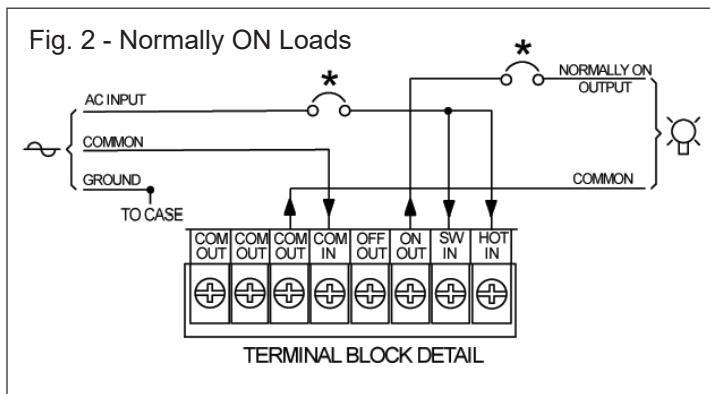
Fig. 2 - Normally ON Loads

*

*

NORMALLY ON OUTPUT

AC INPUT

COMMON

GROUND

TO CASE

COMMON

| COM OUT | COM OUT | COM OUT | COM IN | OFF OUT | ON OUT | SW IN | HOT IN |
|---|---|---|---|---|---|---|---|

TERMINAL BLOCK DETAIL